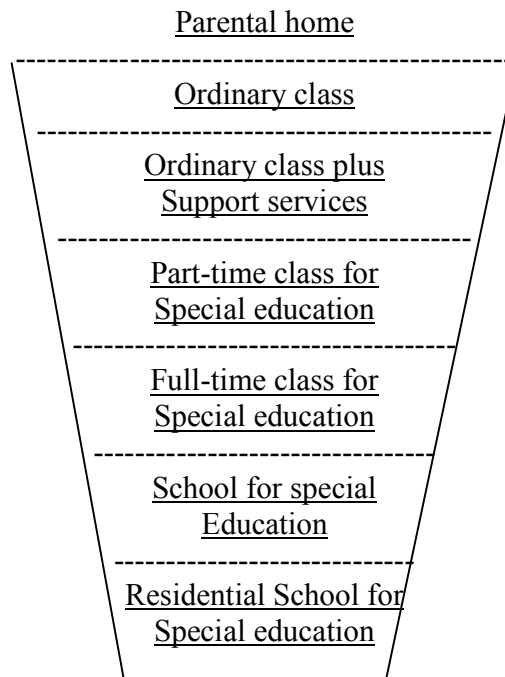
Parental home

Ordinary class

Ordinary class plus Support services

Part-time class for Special education

Full-time class for Special education

School for special Education

Residential School for Special education